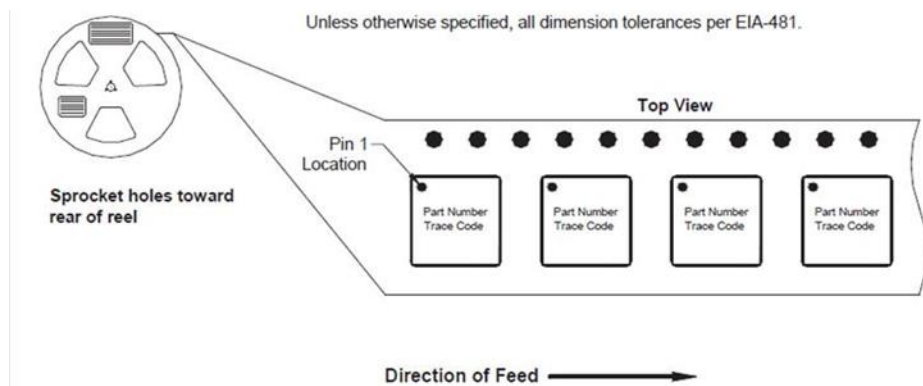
Unless otherwise specified, all dimension tolerances per EIA-481.

Top View

Pin 1 Location

Sprocket holes toward rear of reel

Part Number Trace Code

Part Number Trace Code

Part Number Trace Code

Part Number Trace Code

Direction of Feed